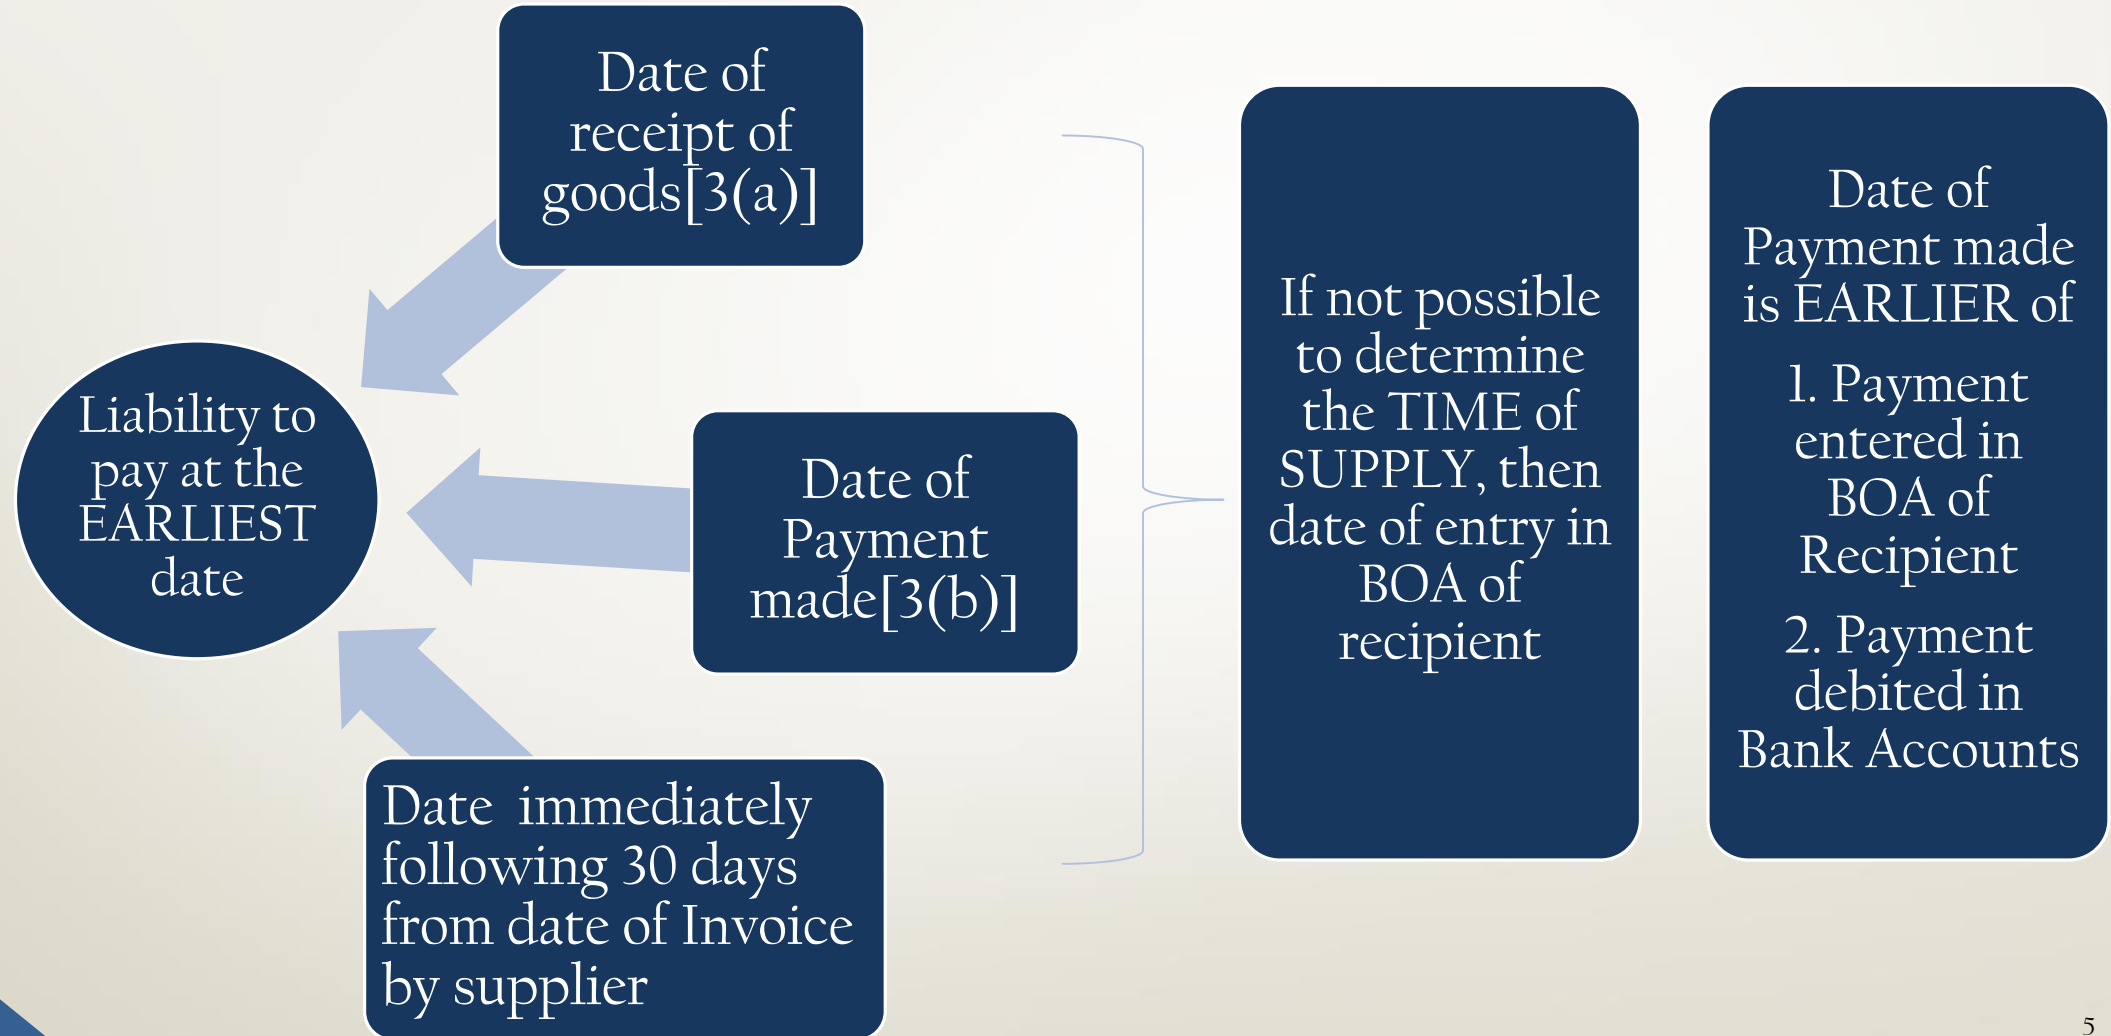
Liability to pay at the EARLIEST date

Date of receipt of goods[3(a)]

Date of Payment made[3(b)]

Date immediately following 30 days from date of Invoice by supplier

If not possible to determine the TIME of SUPPLY, then date of entry in BOA of recipient

Date of Payment made is EARLIER of

1. Payment entered in BOA of Recipient

2. Payment debited in Bank Accounts

5